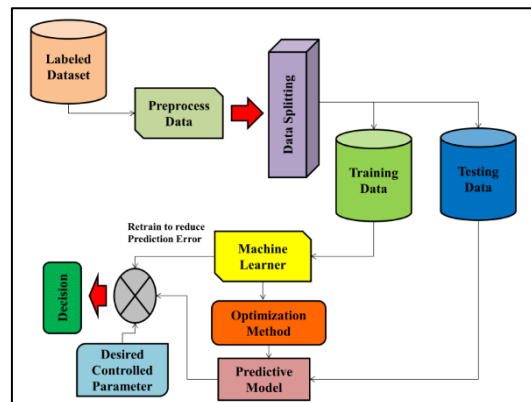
Labeled Dataset

Preprocess Data

Data Splitting

Training Data

Testing Data

Retrain to reduce Prediction Error

Machine Learner

Decision

Optimization Method

Desired Controlled Parameter

Predictive Model